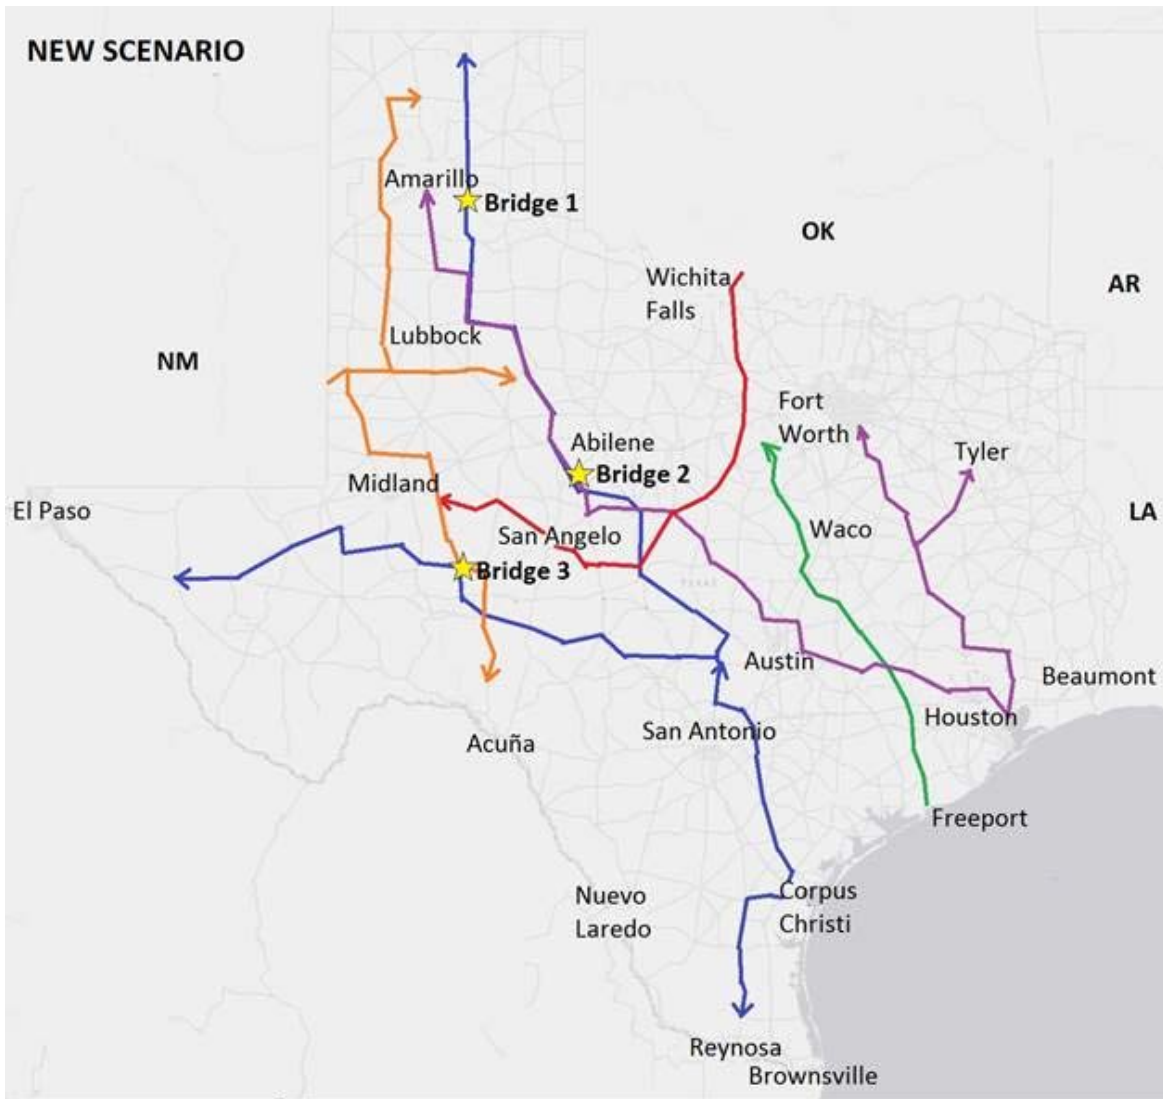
NEW SCENARIO

Amarillo
Bridge 1
OK
AR
Wichita Falls
Lubbock
NM
Fort Worth
Tyler
Abilene
Bridge 2
Midland
El Paso
San Angelo
Waco
LA
Bridge 3
Austin
Beaumont
Houston
Acuña
San Antonio
Freeport
Nuevo Laredo
Corpus Christi
Reynosa
Brownsville